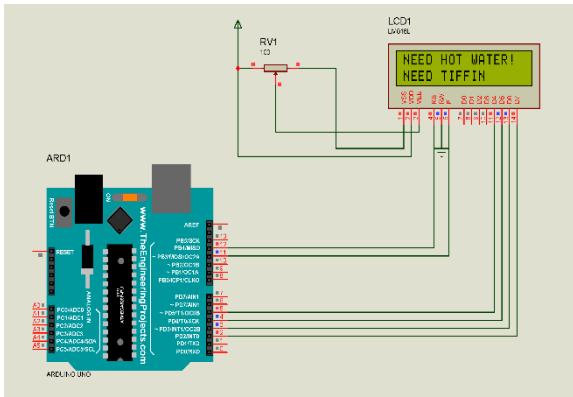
RV1
1K

LCD1
LM016L

NEED HOT WATER!
NEED TIFFIN

VSS VDD VEE RS RW E D0 D1 D2 D3 D4 D5 D6 D7

ARD1

Reset BTN

ON

www.TheEngineeringProjects.com

AREF
PB5/SCK
PB4/MISO
~PB3/MOSI/OC2A
~PB2/OC1B
~PB1/OC1A
PB0/ICP1/CLKO

13
12
11
10
9
8

PD7/AIN1
~PD6/AIN0
~PD5/T1/OC0B
PD4/T0/XCK
~PD3/INT1/OC2B
PD2/INT0
PD1/TXD
PD0/RXD

7
6
5
4
3
2
1
0

RESET

ANALOG IN

A0
A1
A2
A3
A4
A5

PC0/ADC0
PC1/ADC1
PC2/ADC2
PC3/ADC3
PC4/ADC4/SDA
PC5/ADC5/SCL

ATMEGA328P

ARDUINO UNO